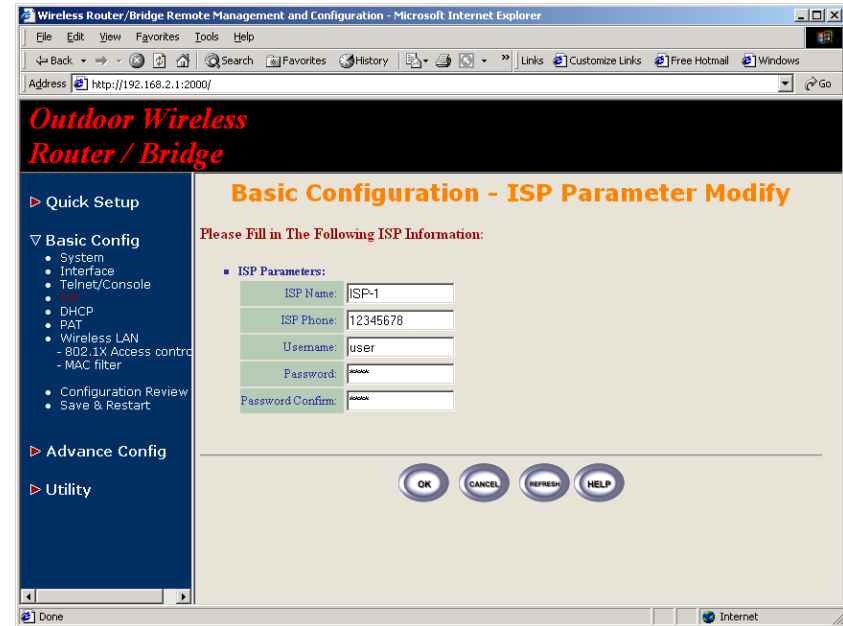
Wireless Router/Bridge Remote Management and Configuration - Microsoft Internet Explorer

File Edit View Favorites Tools Help

Back Search Favorites History Links Customize Links Free Hotmail Windows

Address http://192.168.2.1:2000/ Go

Outdoor Wireless Router / Bridge

▷ Quick Setup

▽ Basic Config
• System
• Interface
• Telnet/Console
• ISP
• DHCP
• PAT
• Wireless LAN
- 802.1X Access contro
- MAC filter

• Configuration Review
• Save & Restart

▷ Advance Config

▷ Utility

Basic Configuration - ISP Parameter Modify

Please Fill in The Following ISP Information:

▪ ISP Parameters:

| ISP Name: | ISP-1 |
|---|---|
| ISP Phone: | 12345678 |
| Username: | user |
| Password: | **** |
| Password Confirm: | **** |

OK CANCEL REFRESH HELP

Done Internet